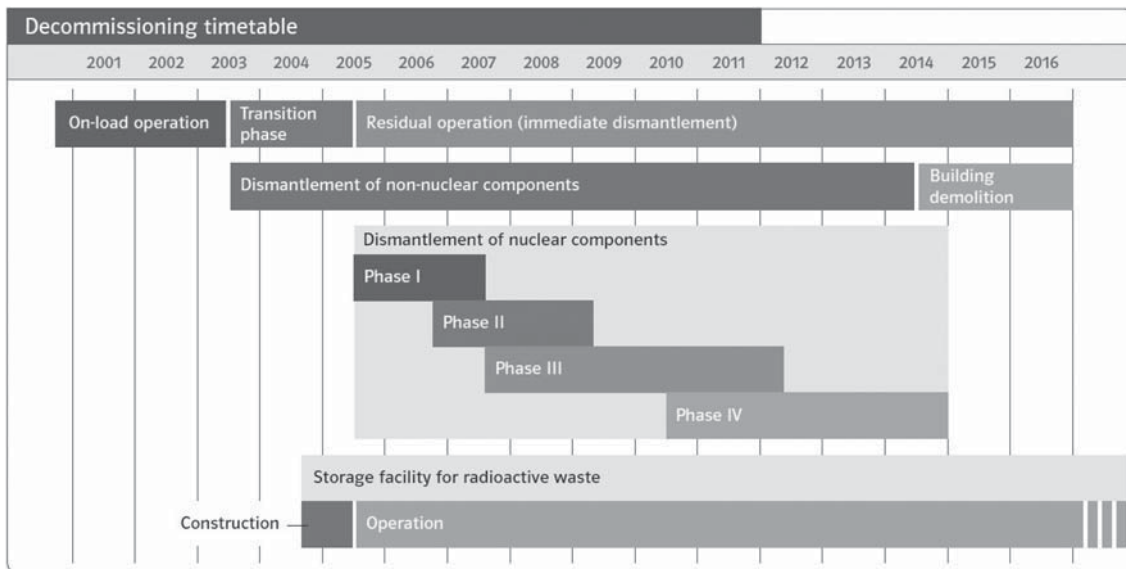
Decommissioning timetable

2001 2002 2003 2004 2005 2006 2007 2008 2009 2010 2011 2012 2013 2014 2015 2016

On-load operation

Transition phase

Residual operation (immediate dismantlement)

Dismantlement of non-nuclear components

Building demolition

Dismantlement of nuclear components

Phase I

Phase II

Phase III

Phase IV

Storage facility for radioactive waste

Construction

Operation